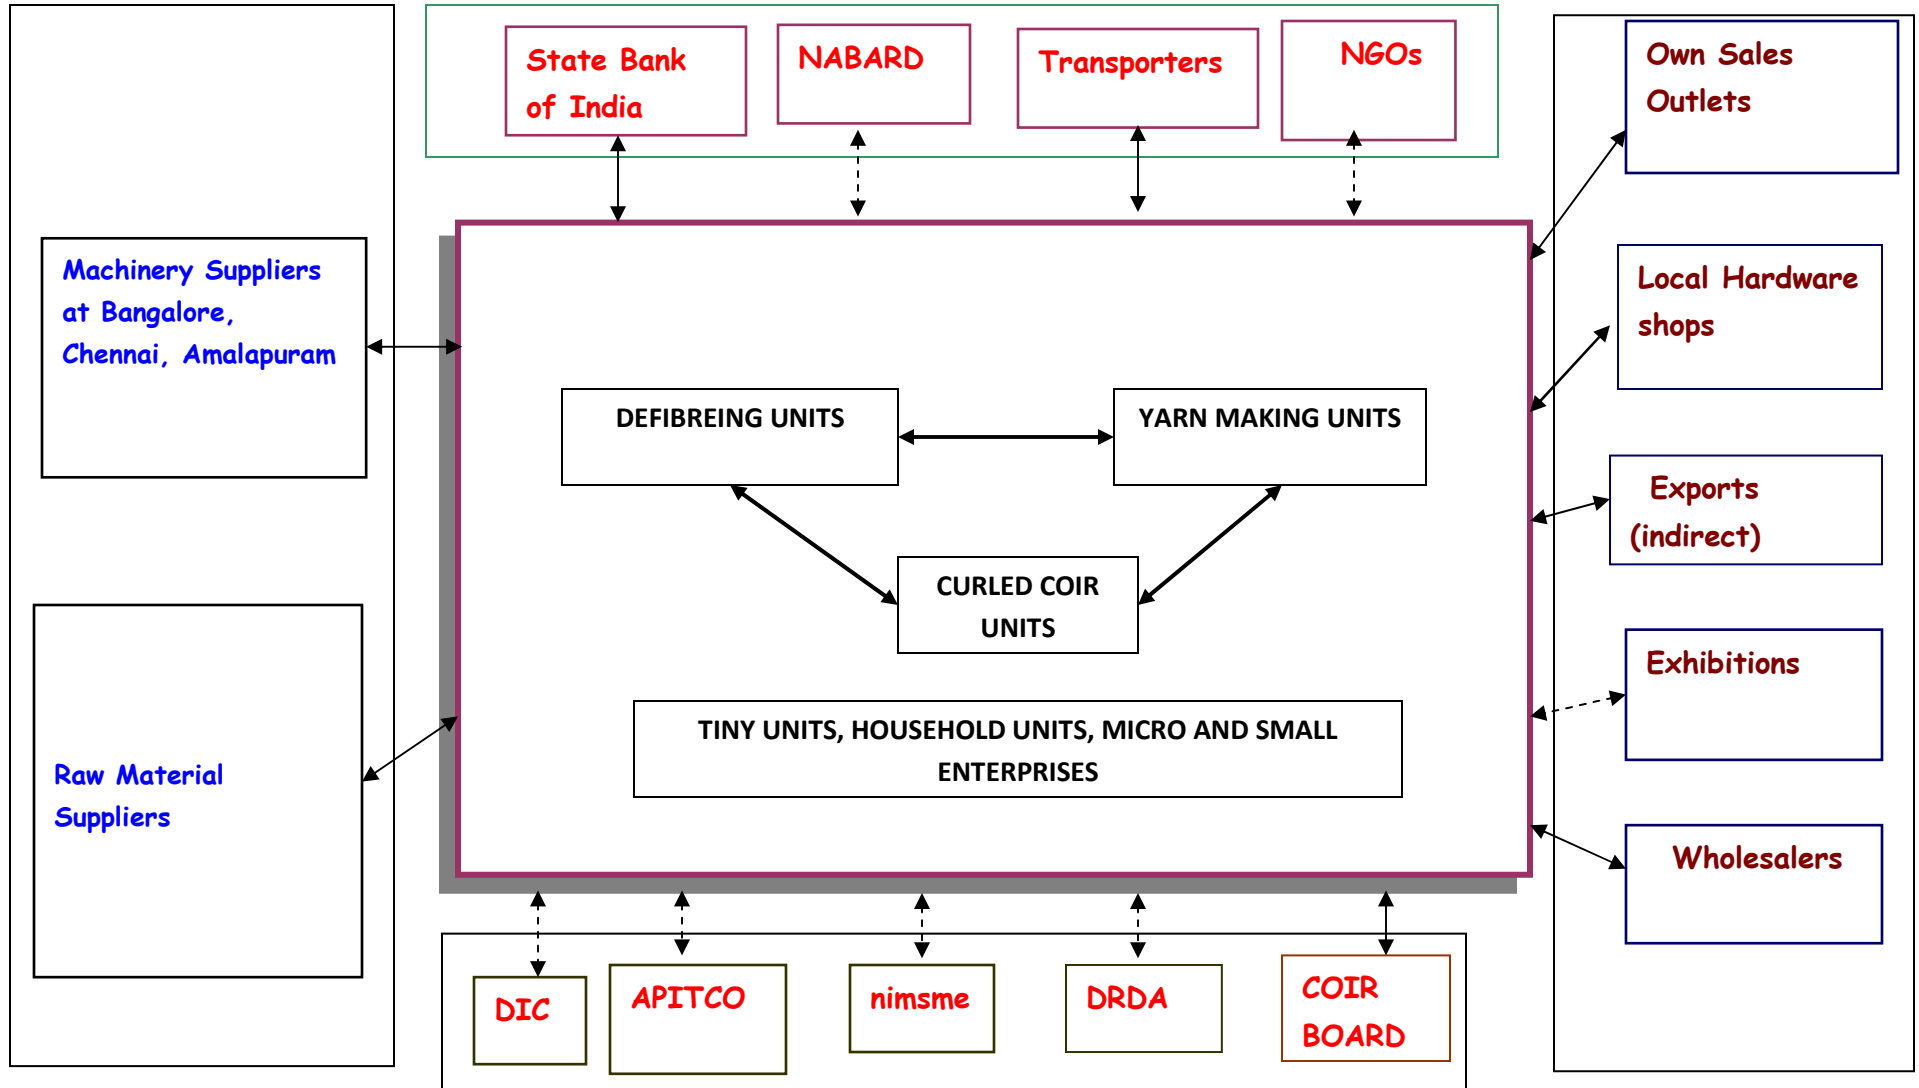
State Bank of India

NABARD

Transporters

NGOs

Own Sales Outlets

Machinery Suppliers at Bangalore, Chennai, Amalapuram

Local Hardware shops

DEFIBREING UNITS

YARN MAKING UNITS

Exports (indirect)

CURLED COIR UNITS

Exhibitions

TINY UNITS, HOUSEHOLD UNITS, MICRO AND SMALL ENTERPRISES

Raw Material Suppliers

Wholesalers

DIC

APITCO

nimsme

DRDA

COIR BOARD